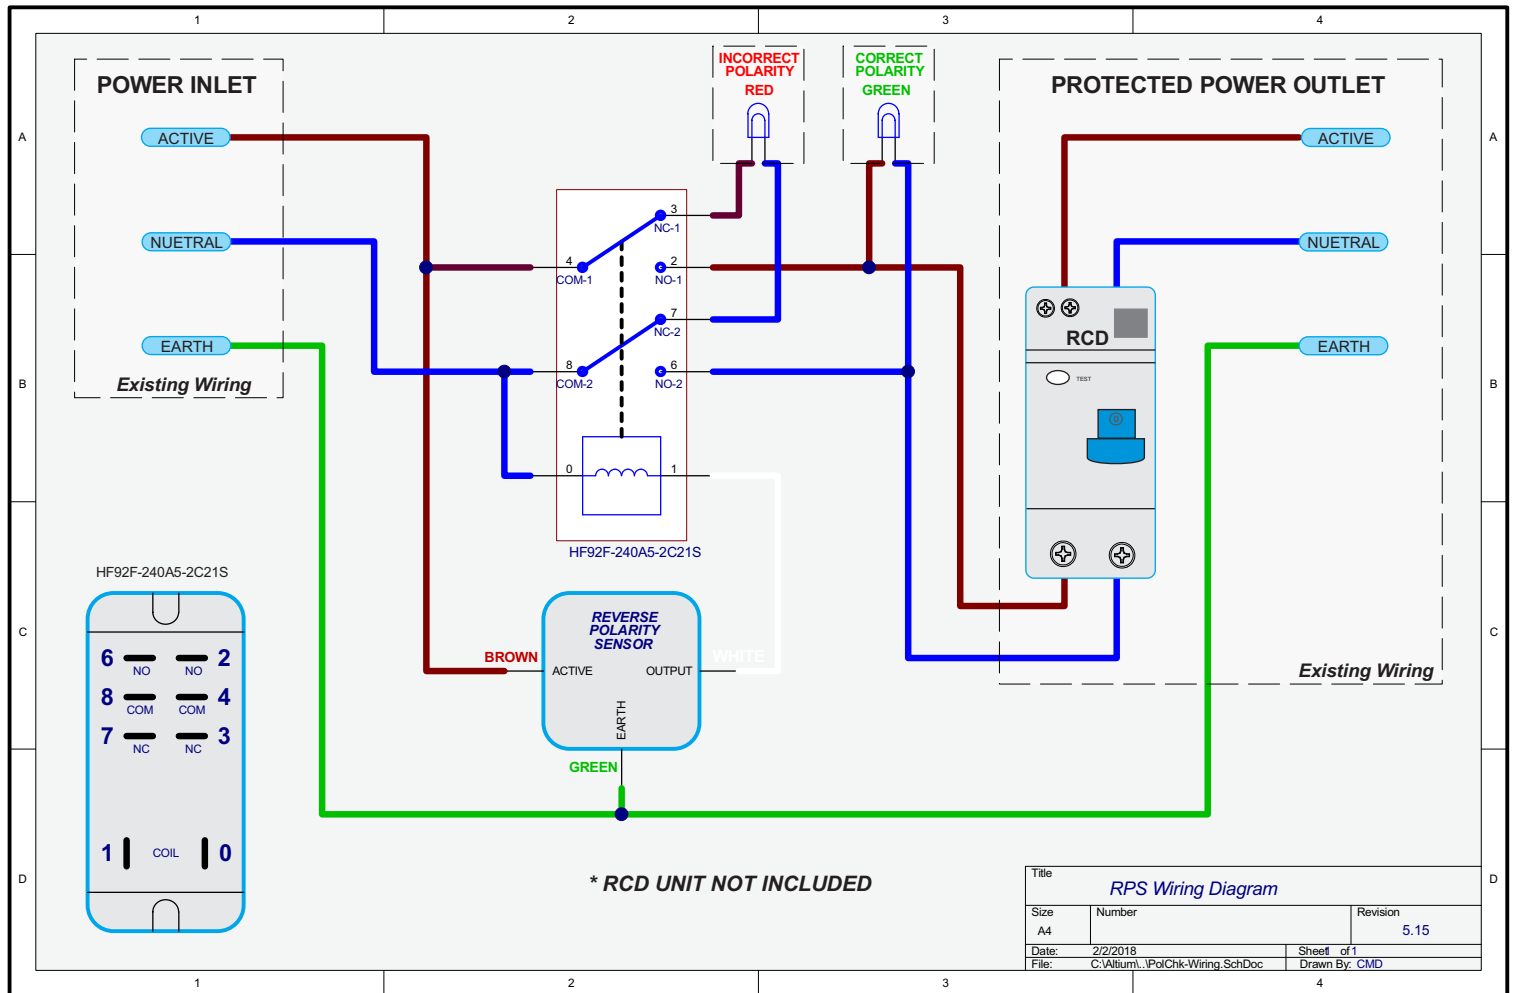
1 2 3 4

A B C D

POWER INLET

ACTIVE

NUETRAL

EARTH

Existing Wiring

INCORRECT POLARITY
RED

CORRECT POLARITY
GREEN

PROTECTED POWER OUTLET

ACTIVE

NUETRAL

EARTH

RCD

TEST

3
NC-1

4
COM-1

2
NO-1

7
NC-2

8
COM-2

6
NO-2

0

1

HF92F-240A5-2C21S

HF92F-240A5-2C21S

6 NO NO 2
8 COM COM 4
7 NC NC 3

1 COIL 0

REVERSE POLARITY SENSOR

BROWN

ACTIVE

OUTPUT

WHITE

EARTH

GREEN

Existing Wiring

* RCD UNIT NOT INCLUDED

| Title | | | |
|---|---|---|---|
| RPS Wiring Diagram | | | |
| Size | Number | | Revision |
| A4 | | | 5.15 |
| Date: | 2/2/2018 | Sheet of 1 | |
| File: | C:\Altium\..\PolChk-Wiring.SchDoc | Drawn By: CMD | |

1 2 3 4